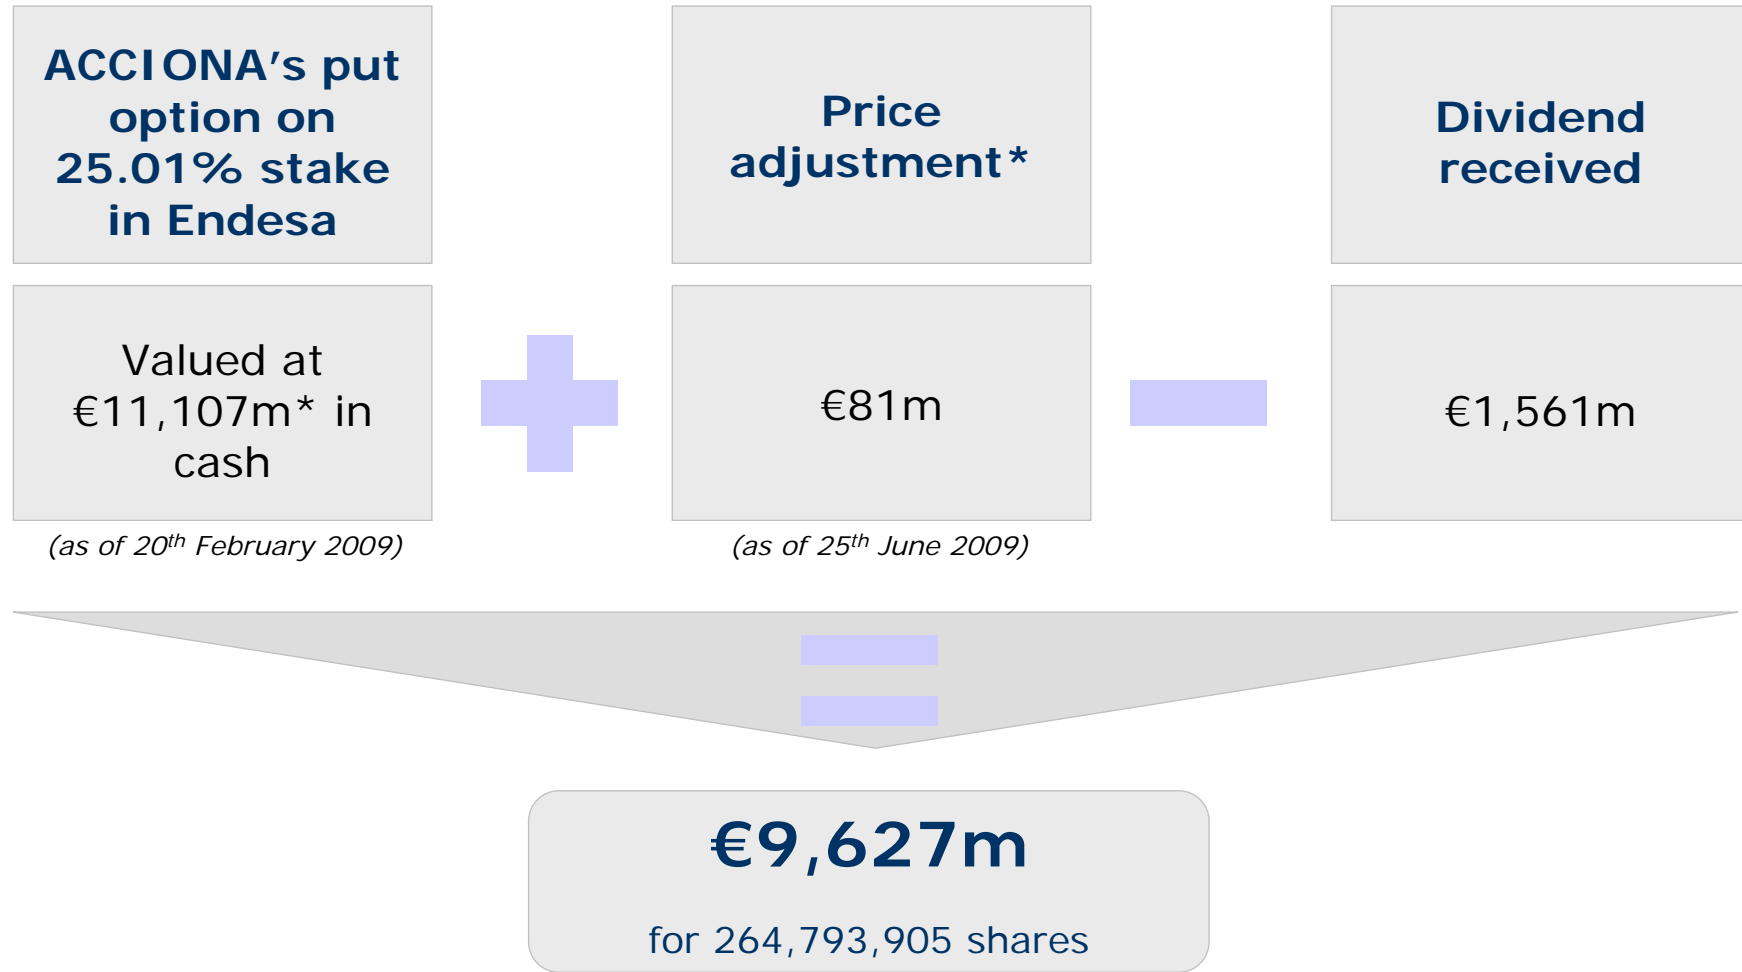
ACCIONA's put option on 25.01% stake in Endesa

Price adjustment*

Dividend received

Valued at €11,107m* in cash

(as of 20$^{th}$ February 2009)

€81m

(as of 25$^{th}$ June 2009)

€1,561m

€9,627m

for 264,793,905 shares